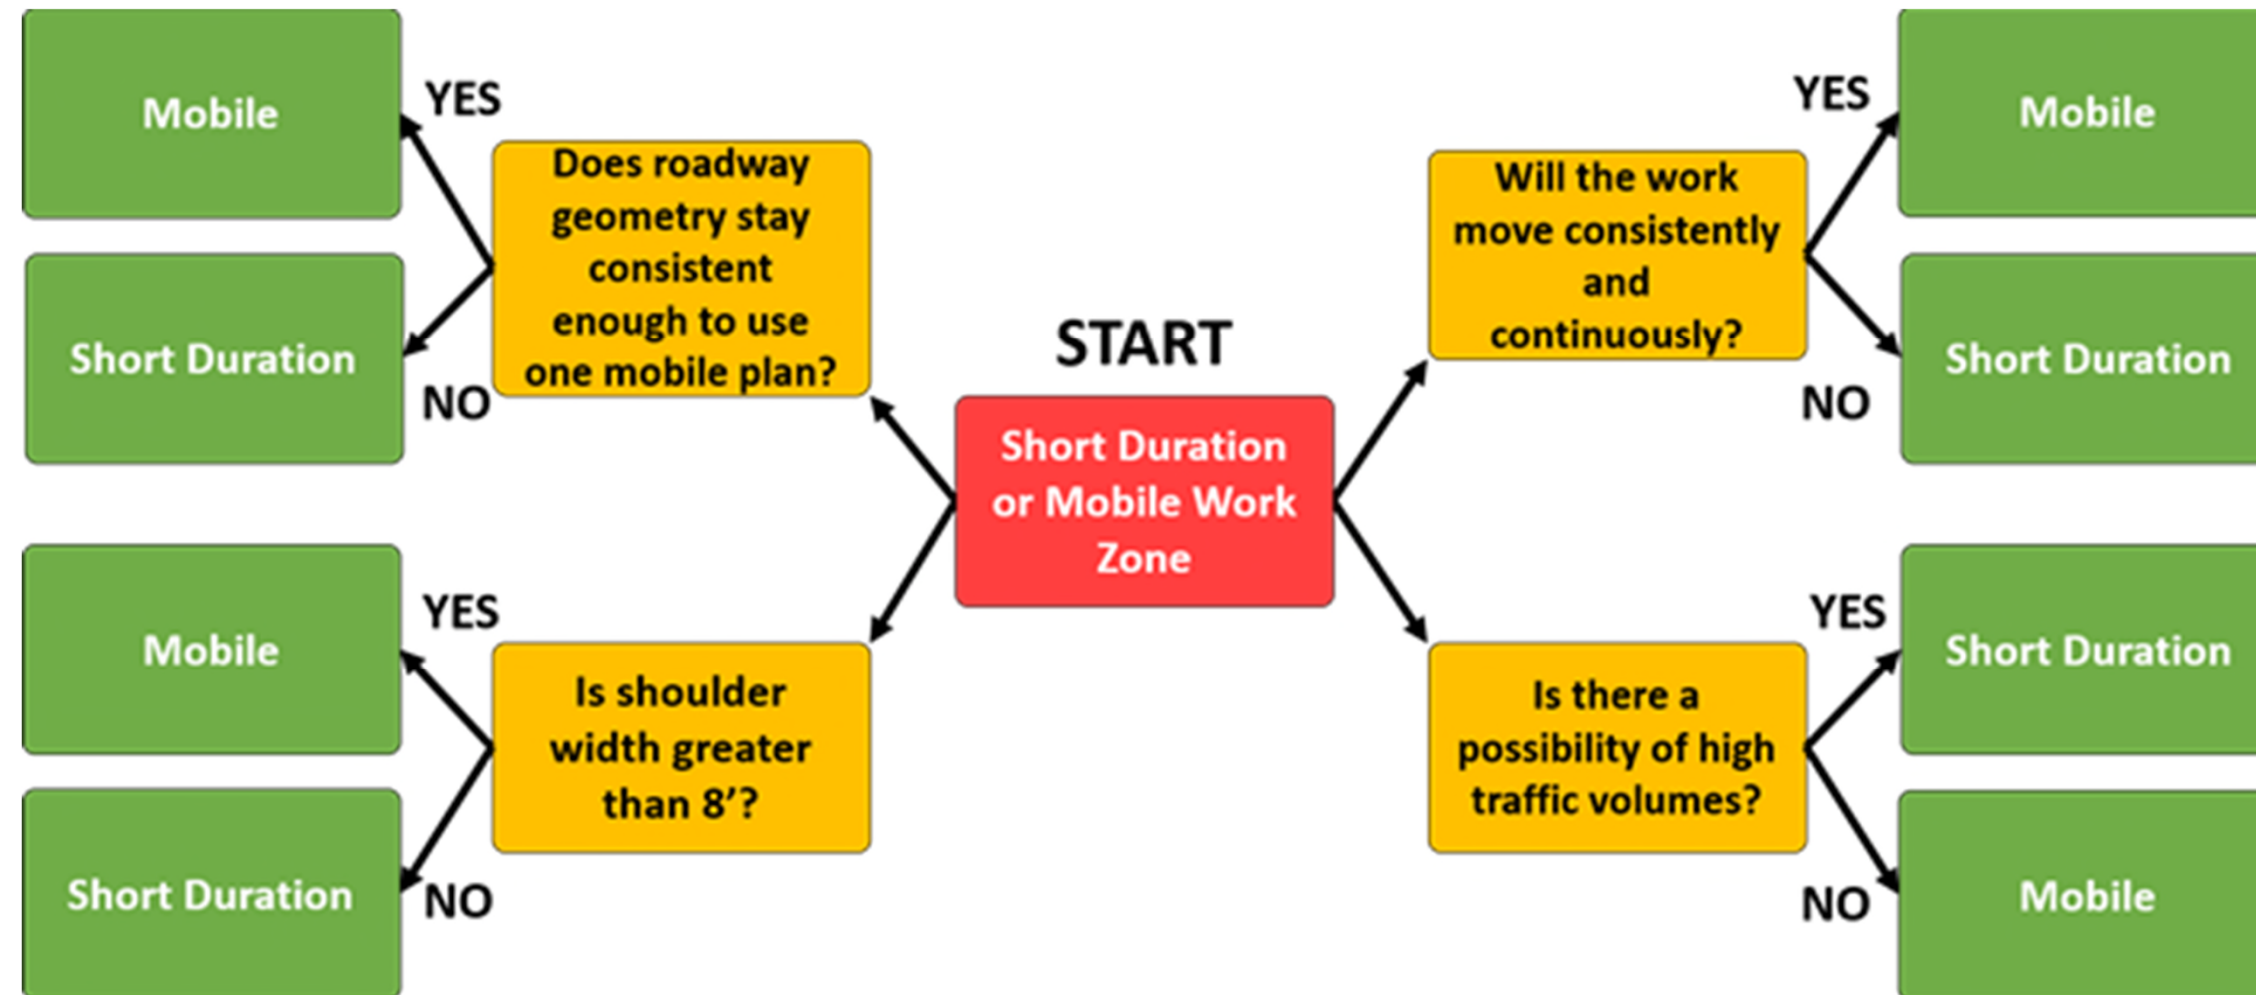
START

Short Duration or Mobile Work Zone

Does roadway geometry stay consistent enough to use one mobile plan?

YES

Mobile

NO

Short Duration

Will the work move consistently and continuously?

YES

Mobile

NO

Short Duration

Is shoulder width greater than 8'?

YES

Mobile

NO

Short Duration

Is there a possibility of high traffic volumes?

YES

Short Duration

NO

Mobile